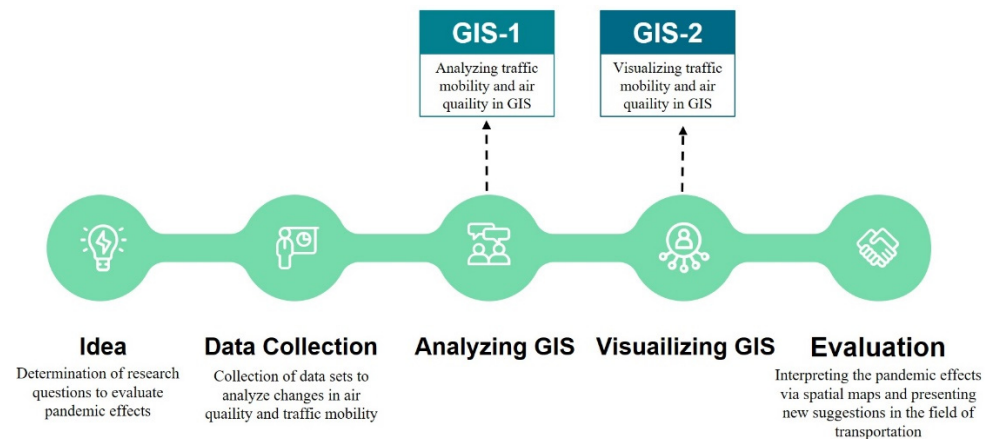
GIS-1

Analyzing traffic mobility and air quality in GIS

GIS-2

Visualizing traffic mobility and air quality in GIS

Idea

Determination of research questions to evaluate pandemic effects

Data Collection

Collection of data sets to analyze changes in air quiality and traffic mobility

Analyzing GIS

Visuailizing GIS

Evaluation

Interpreting the pandemic effects via spatial maps and presenting new suggestions in the field of transportation